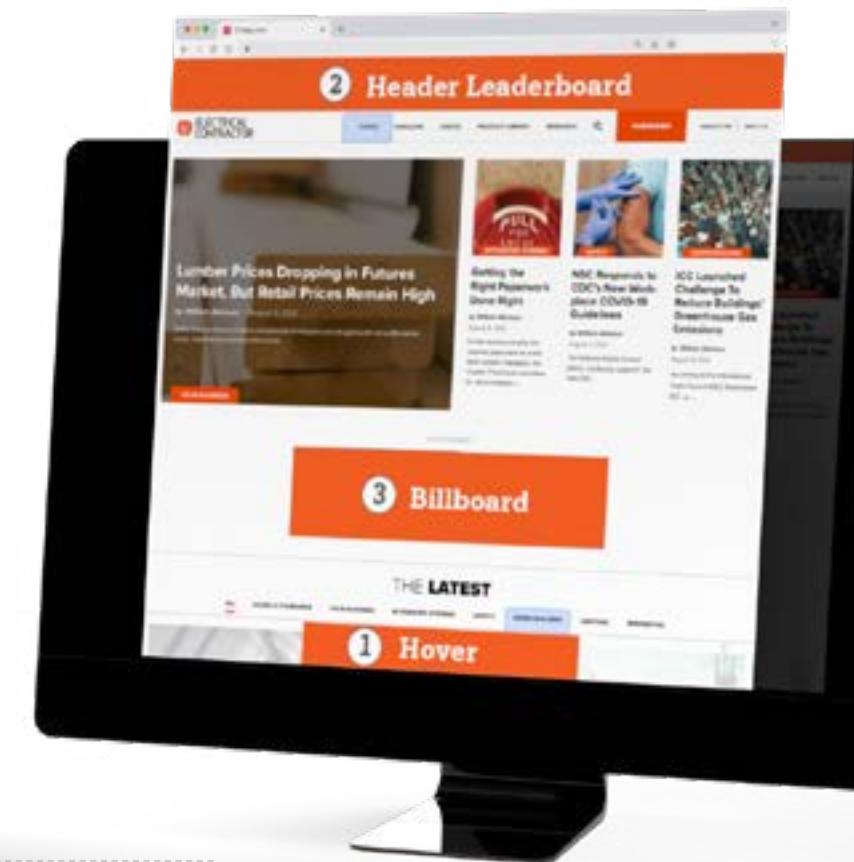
2 Header Leaderboard

ELECTRICAL CONTRACTOR

Lumber Prices Dropping in Futures Market, But Retail Prices Remain High

Getting the Right Paperwork Done Right

NSC Responds to CDC's New Workplace COVID-19 Guidelines

ICC Launched Challenge To Reduce Buildings' Greenhouse Gas Emissions

3 Billboard

THE LATEST

1 Hover